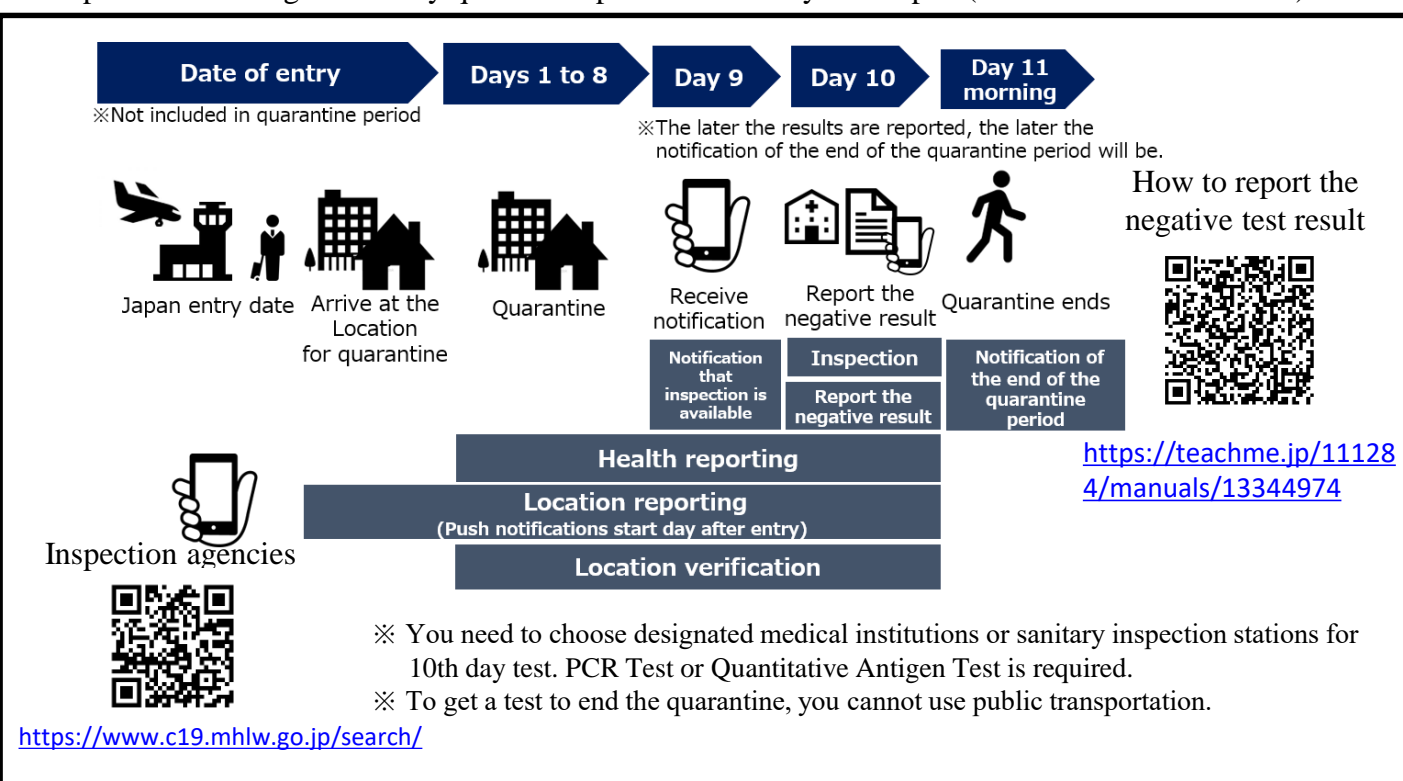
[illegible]

Date of entry
※Not included in quarantine period

Days 1 to 8

Day 9

Day 10

Day 11 morning

※The later the results are reported, the later the notification of the end of the quarantine period will be.

Japan entry date

Arrive at the Location for quarantine

Quarantine

Receive notification

Report the negative result

Quarantine ends

How to report the negative test result

Notification that inspection is available

Inspection

Report the negative result

Notification of the end of the quarantine period

https://teachme.jp/111284/manuals/13344974

Health reporting

Location reporting
(Push notifications start day after entry)

Location verification

Inspection agencies

https://www.c19.mhlw.go.jp/search/

※ You need to choose designated medical institutions or sanitary inspection stations for 10th day test. PCR Test or Quantitative Antigen Test is required.
※ To get a test to end the quarantine, you cannot use public transportation.